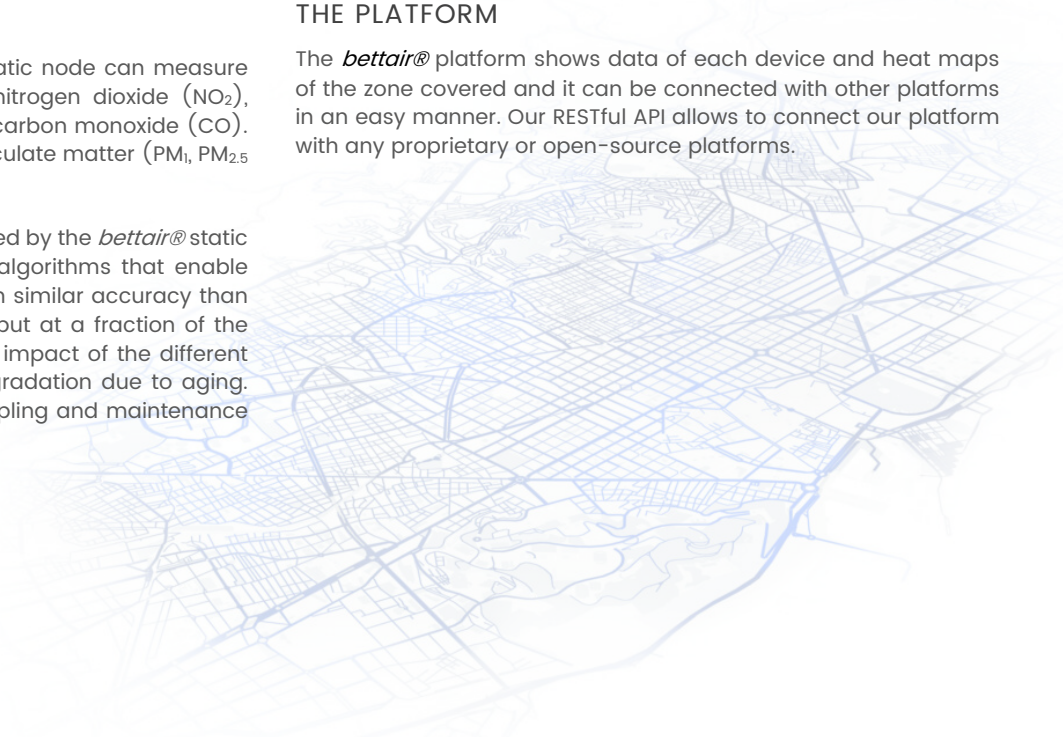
atic node can measure nitrogen dioxide ($NO_2$), carbon monoxide (CO). culate matter ($PM_1$, $PM_{2.5}$

ed by the bettair® static algorithms that enable n similar accuracy than out at a fraction of the impact of the different gradation due to aging. pling and maintenance

THE PLATFORM

The bettair® platform shows data of each device and heat maps of the zone covered and it can be connected with other platforms in an easy manner. Our RESTful API allows to connect our platform with any proprietary or open-source platforms.